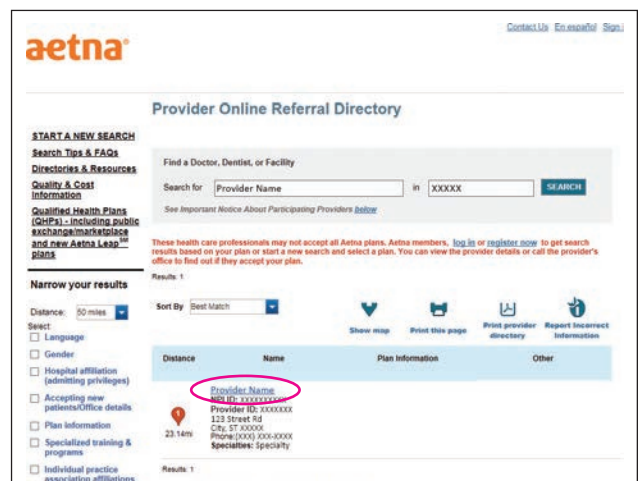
Contact Us En español Sign

aetna

Provider Online Referral Directory

START A NEW SEARCH
Search Tips & FAQs
Directories & Resources
Quality & Cost Information
Qualified Health Plans (QHPs) - including public exchange/marketplace and new Aetna Leap$^{SM}$ plans

Narrow your results

Distance: 50 miles
Select
Language
Gender
Hospital affiliation (admitting privileges)
Accepting new patients/Office details
Plan information
Specialized training & programs
Individual practice association affiliations

Find a Doctor, Dentist, or Facility

Search for Provider Name in XXXXX SEARCH

See Important Notice About Participating Providers below

These health care professionals may not accept all Aetna plans. Aetna members, log in or register now to get search results based on your plan or start a new search and select a plan. You can view the provider details or call the provider's office to find out if they accept your plan.

Results: 1

Sort By Best Match

Show map Print this page Print provider directory Report incorrect information

| Distance | Name | Plan Information | Other |
|---|---|---|---|
| 23.14mi | Provider Name NPI ID: XXXXXXXXXX Provider ID: XXXXXXX 123 Street Rd City, ST XXXXX Phone:(XXX) XXX-XXXX Specialties: Specialty | | |

Results: 1